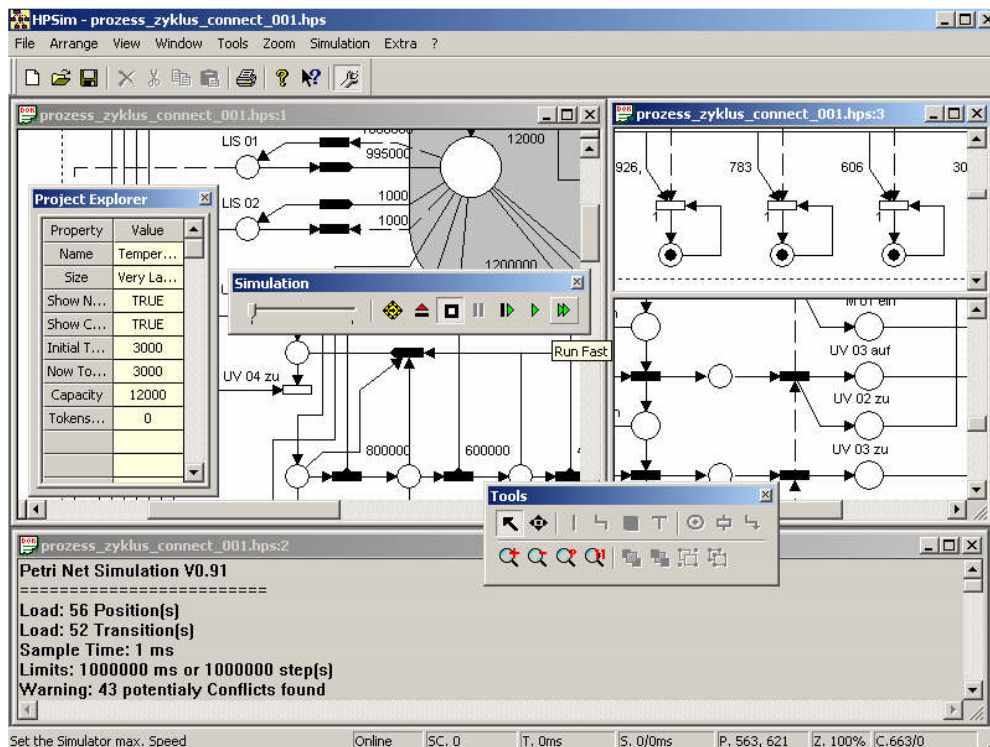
HPSim - prozess_zyklus_connect_001.hps

File Arrange View Window Tools Zoom Simulation Extra ?

prozess_zyklus_connect_001.hps:1

LIS 01
995000
12000
LIS 02
1000
1000
1200000

Project Explorer

| Property | Value |
|---|---|
| Name | Temper... |
| Size | Very La... |
| Show N... | TRUE |
| Show C... | TRUE |
| Initial T... | 3000 |
| Now To... | 3000 |
| Capacity | 12000 |
| Tokens... | 0 |

Simulation

Run Fast

UV 04 zu
800000
600000

prozess_zyklus_connect_001.hps:3

926,
783
606
30
1
1
1

UV 03 auf
UV 02 zu
UV 03 zu

Tools

prozess_zyklus_connect_001.hps:2

Petri Net Simulation V0.91
========================
Load: 56 Position(s)
Load: 52 Transition(s)
Sample Time: 1 ms
Limits: 1000000 ms or 1000000 step(s)
Warning: 43 potentialy Conflicts found

Set the Simulator max. Speed | Online | SC. 0 | T. 0ms | S. 0/0ms | P. 563, 621 | Z. 100% | C.663/0